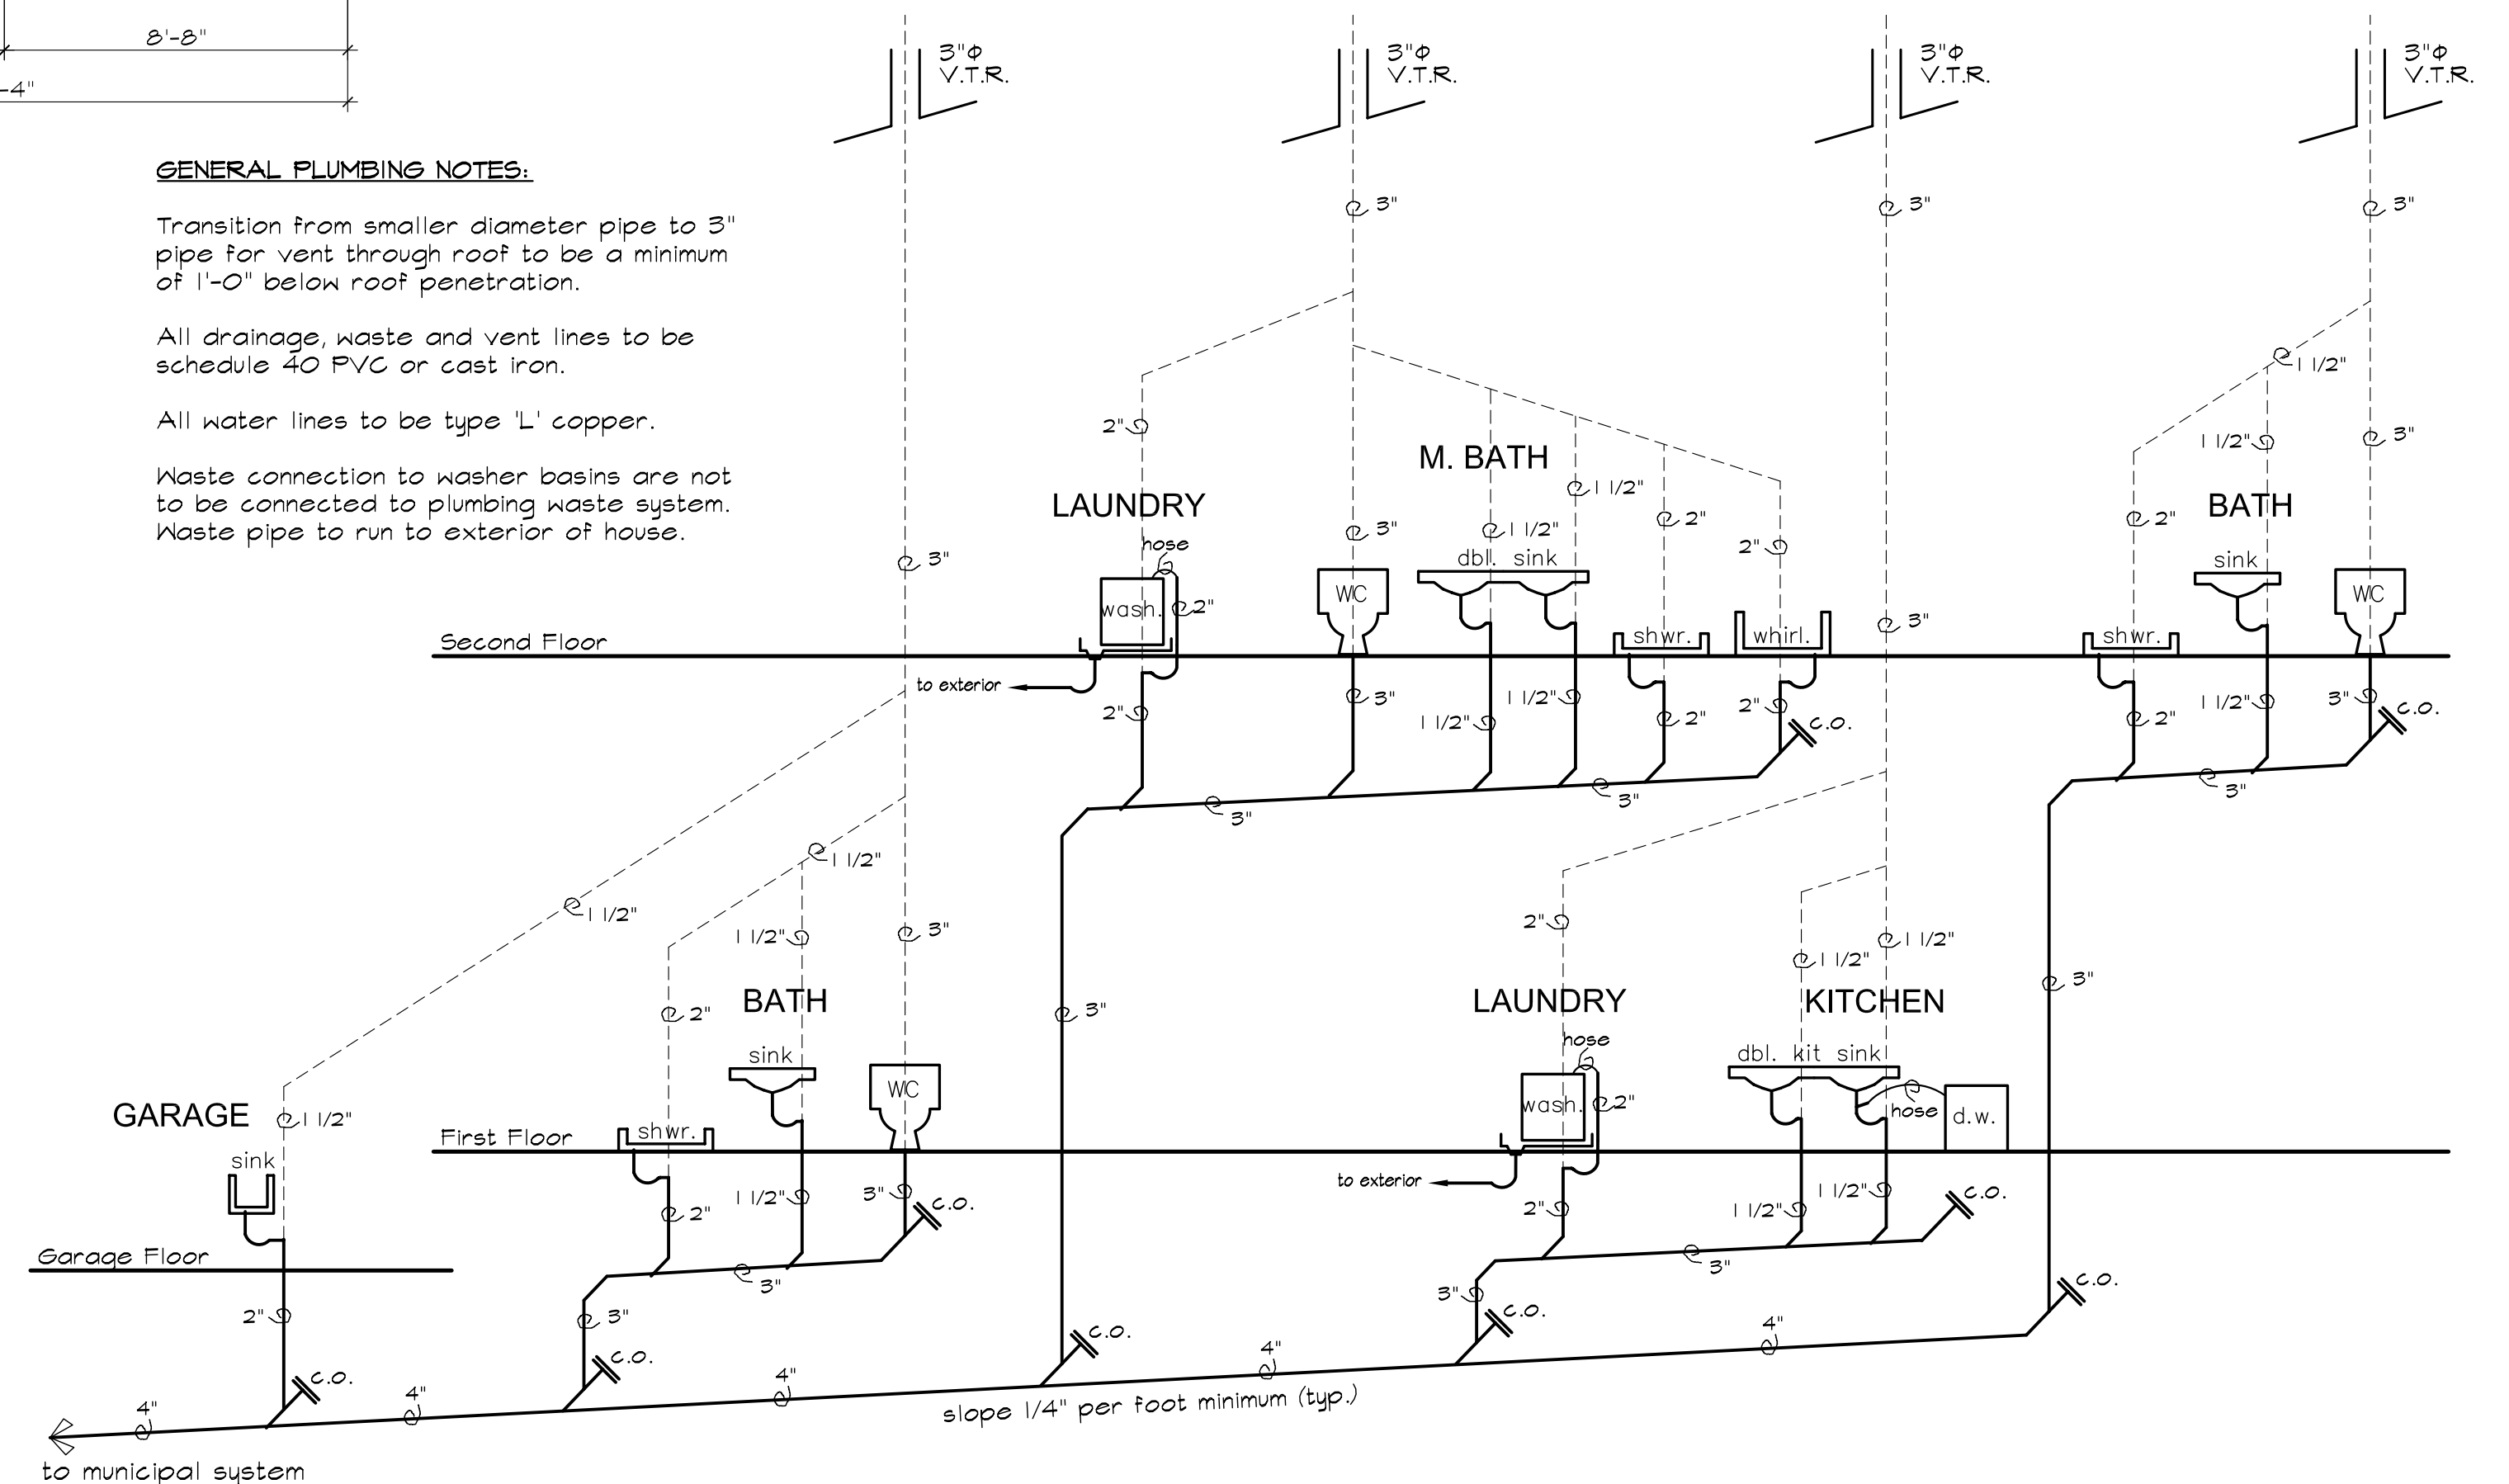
8'-8"

-4"

GENERAL PLUMBING NOTES:

Transition from smaller diameter pipe to 3" pipe for vent through roof to be a minimum of 1'-0" below roof penetration.

All drainage, waste and vent lines to be schedule 40 PVC or cast iron.

All water lines to be type 'L' copper.

Waste connection to washer basins are not to be connected to plumbing waste system. Waste pipe to run to exterior of house.

3"ϕ V.T.R.

3"ϕ V.T.R.

3"ϕ V.T.R.

3"ϕ V.T.R.

3"

3"

3"

1 1/2"

2"

M. BATH

1 1/2"

3"

LAUNDRY

1 1/2"

2"

2"

BATH

2"

1 1/2"

hose

3"

dbl. sink

2"

sink

3"

wash.

2"

WC

WC

shwr.

whirl.

3"

shwr.

Second Floor

to exterior

3"

1 1/2"

1 1/2"

3"

2"

1 1/2"

2"

2"

c.o.

2"

c.o.

3"

3"

3"

1 1/2"

1 1/2"

1 1/2"

3"

2"

1 1/2"

1 1/2"

1 1/2"

2"

BATH

3"

LAUNDRY

KITCHEN

3"

hose

sink

dbl. kit sink

GARAGE

1 1/2"

WC

wash.

2"

hose

d.w.

sink

First Floor

shwr.

to exterior

1 1/2"

3"

c.o.

2"

1 1/2"

1 1/2"

c.o.

2"

2"

Garage Floor

3"

3"

c.o.

2"

3"

3"

c.o.

c.o.

c.o.

4"

4"

c.o.

4"

4"

c.o.

4"

slope 1/4" per foot minimum (typ.)

to municipal system